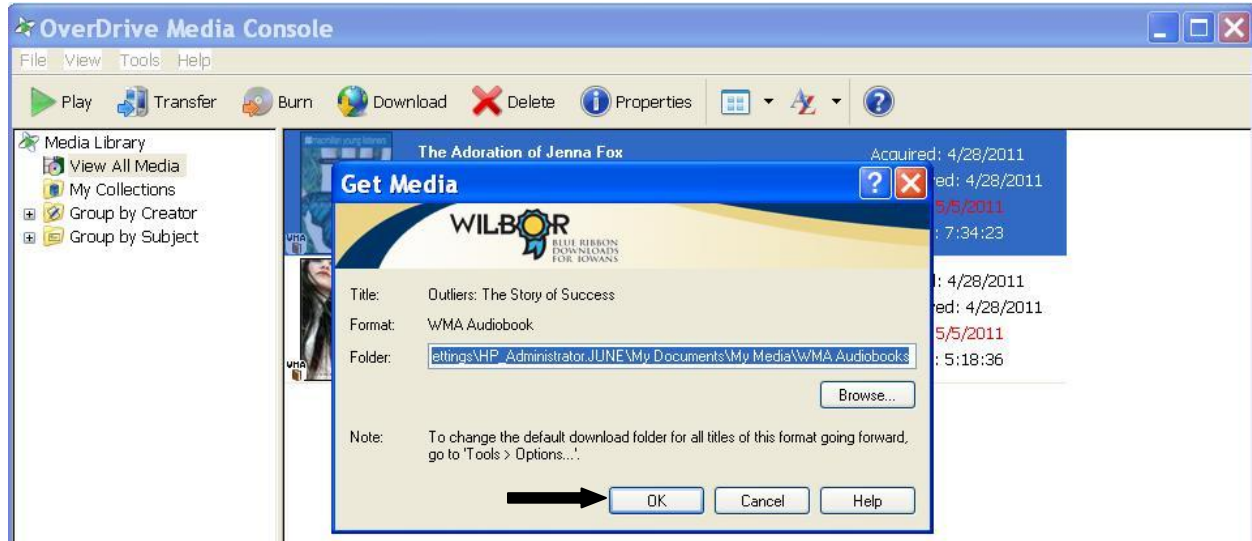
OverDrive Media Console

File View Tools Help

Play Transfer Burn Download Delete Properties

Media Library
View All Media
My Collections
Group by Creator
Group by Subject

The Adoration of Jenna Fox

Acquired: 4/28/2011
red: 4/28/2011
5/5/2011
: 7:34:23

WMA

: 4/28/2011
red: 4/28/2011
5/5/2011
: 5:18:36

WMA

Get Media

WILBOR
BLUE RIBBON DOWNLOADS FOR IOWANS

Title: Outliers: The Story of Success
Format: WMA Audiobook
Folder: ettings\HP_Administrator.JUNE\My Documents\My Media\WMA Audiobooks

Browse...

Note: To change the default download folder for all titles of this format going forward, go to 'Tools > Options...'.

OK Cancel Help